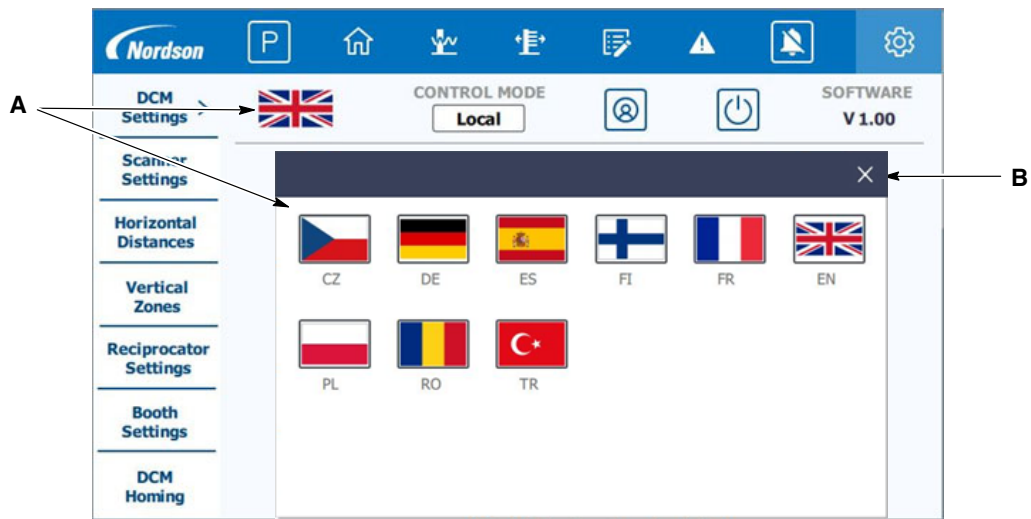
Nordson

P

A

DCM Settings

Scanner Settings

Horizontal Distances

Vertical Zones

Reciprocator Settings

Booth Settings

DCM Homing

CONTROL MODE
Local

SOFTWARE
V 1.00

B

CZ DE ES FI FR EN

PL RO TR